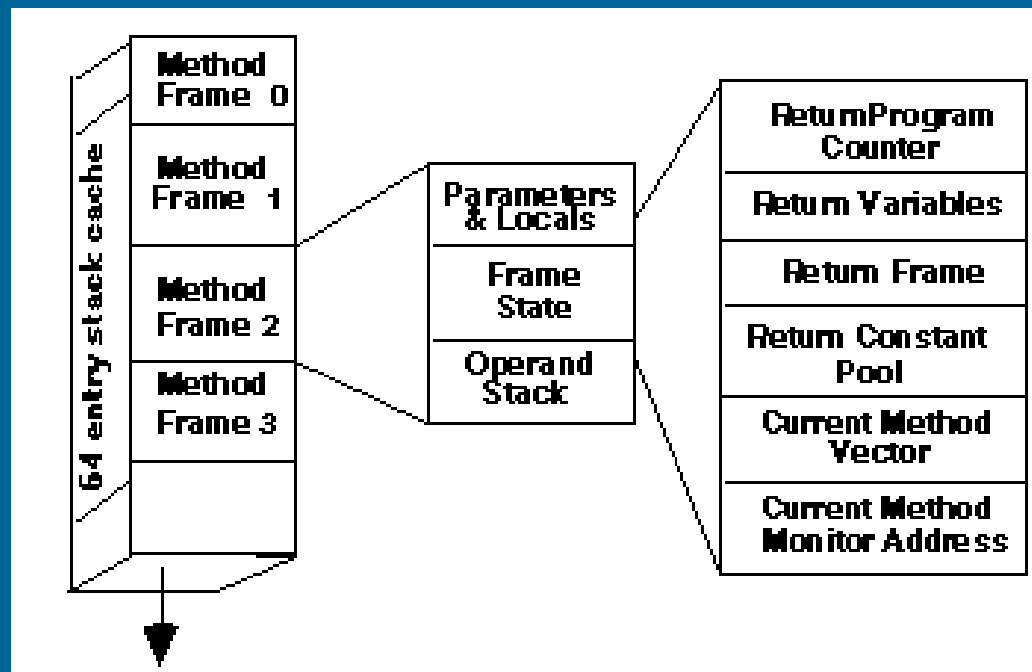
64 entry stack cache

Method Frame 0

Method Frame 1

Method Frame 2

Method Frame 3

Parameters & Locals

Frame State

Operand Stack

ReturnProgram Counter

Return Variables

Return Frame

Return Constant Pool

Current Method Vector

Current Method Monitor Address